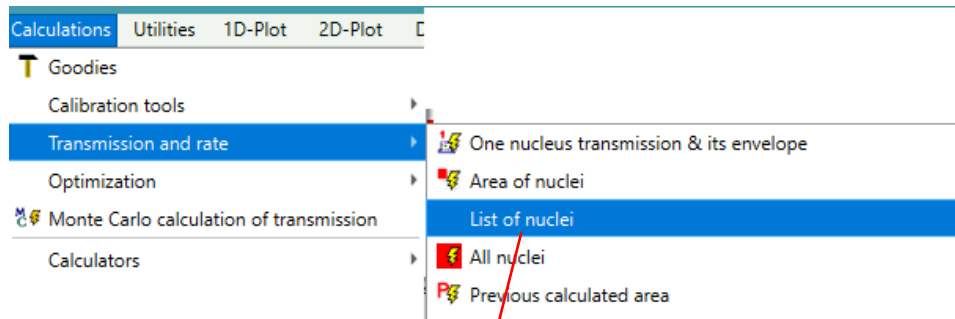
Calculations Utilities 1D-Plot 2D-Plot D

Goodies
Calibration tools
Transmission and rate
Optimization
Monte Carlo calculation of transmission
Calculators

One nucleus transmission & its envelope
Area of nuclei
List of nuclei
All nuclei
Previous calculated area